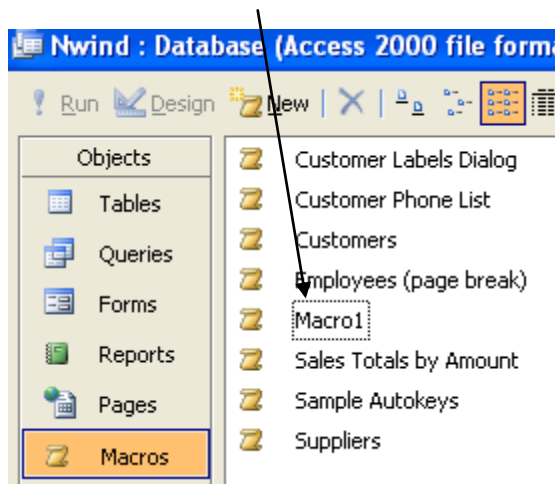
Nwind : Database (Access 2000 file forma

Run Design New

Objects
Tables
Queries
Forms
Reports
Pages
Macros

Customer Labels Dialog
Customer Phone List
Customers
Employees (page break)
Macro1
Sales Totals by Amount
Sample Autokeys
Suppliers